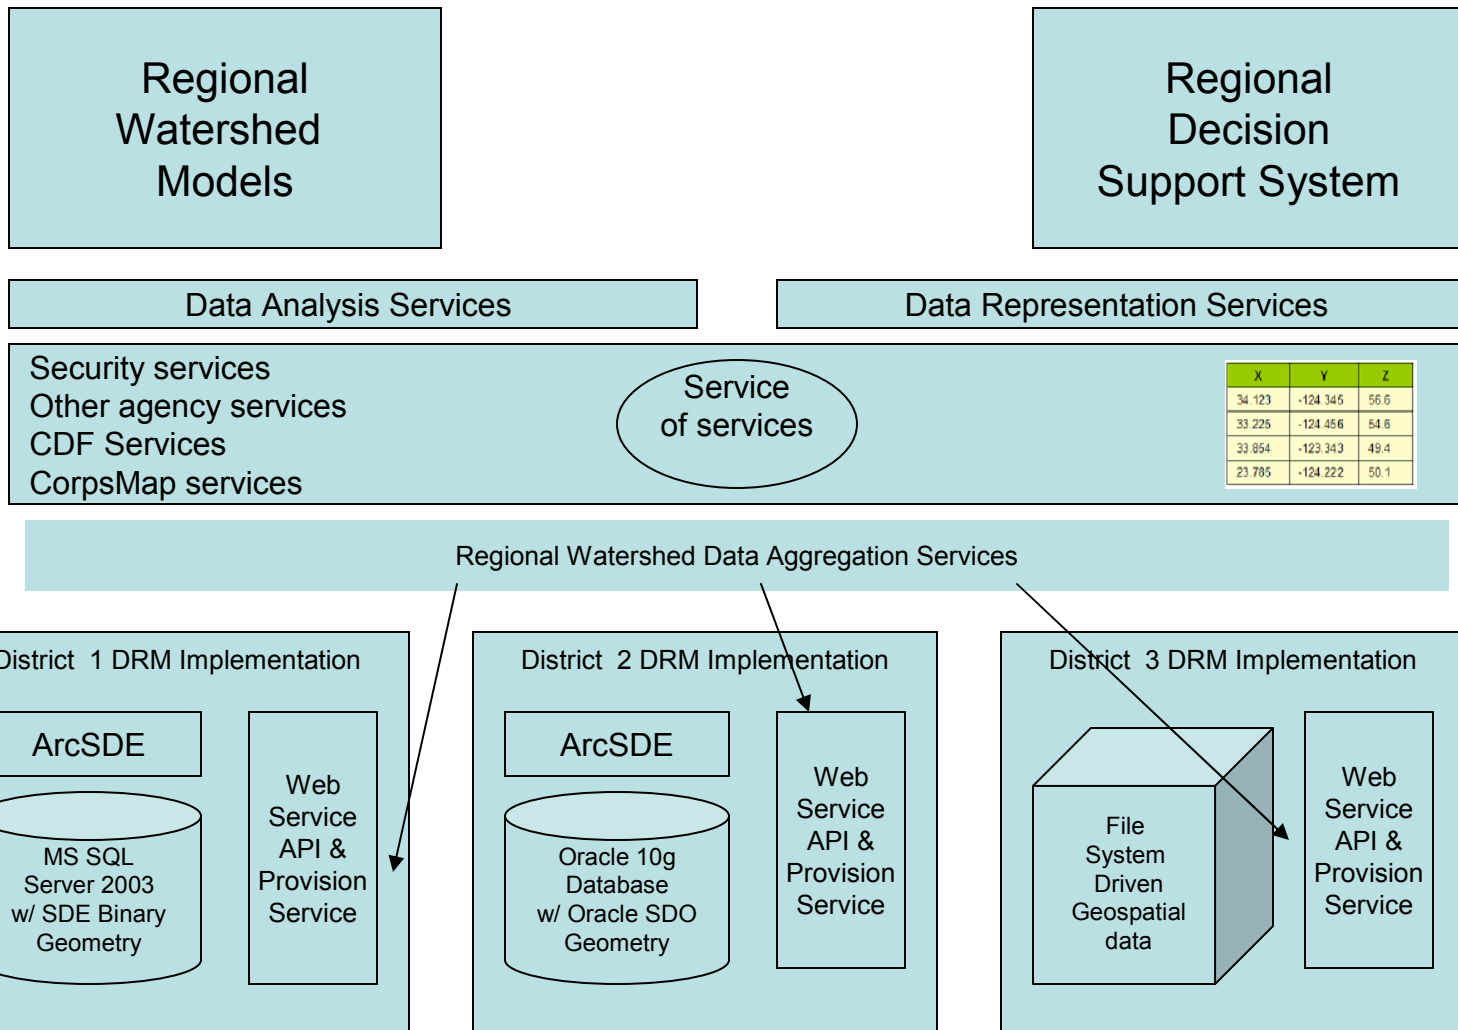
Regional Watershed Models

Regional Decision Support System

Data Analysis Services

Data Representation Services

Security services
Other agency services
CDF Services
CorpsMap services

Service of services

| X | Y | Z |
|---|---|---|
| 34.123 | -124.345 | 56.6 |
| 33.225 | -124.456 | 54.6 |
| 33.854 | -123.343 | 49.4 |
| 23.785 | -124.222 | 50.1 |

Regional Watershed Data Aggregation Services

District 1 DRM Implementation

ArcSDE

MS SQL Server 2003 w/ SDE Binary Geometry

Web Service API & Provision Service

District 2 DRM Implementation

ArcSDE

Oracle 10g Database w/ Oracle SDO Geometry

Web Service API & Provision Service

District 3 DRM Implementation

File System Driven Geospatial data

Web Service API & Provision Service